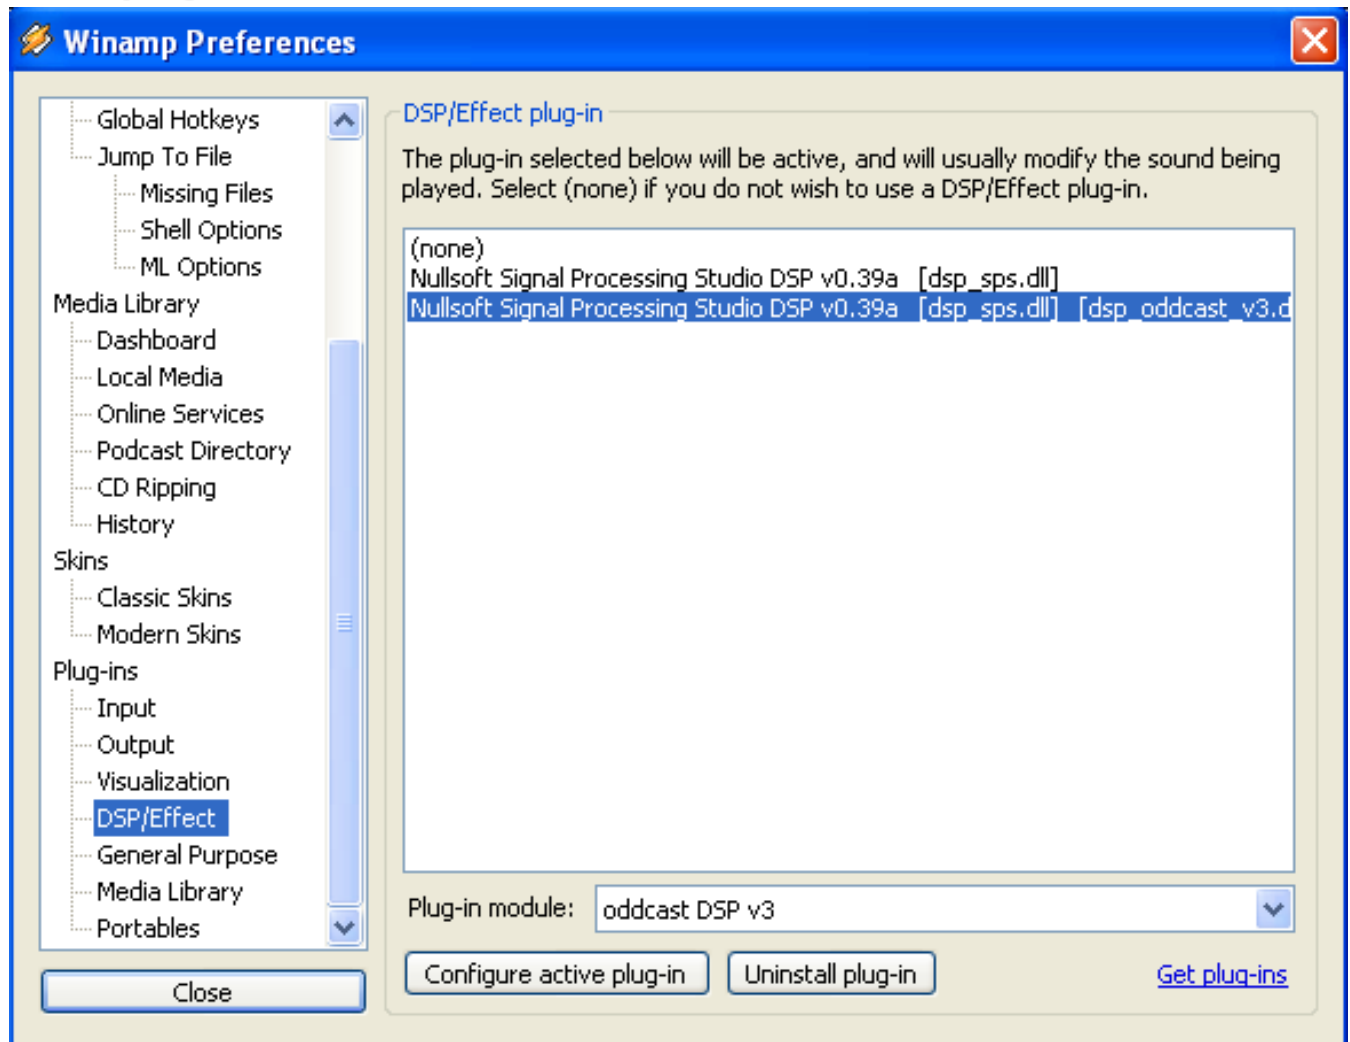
Winamp Preferences

Global Hotkeys
Jump To File
Missing Files
Shell Options
ML Options
Media Library
Dashboard
Local Media
Online Services
Podcast Directory
CD Ripping
History
Skins
Classic Skins
Modern Skins
Plug-ins
Input
Output
Visualization
DSP/Effect
General Purpose
Media Library
Portables

Close

DSP/Effect plug-in

The plug-in selected below will be active, and will usually modify the sound being played. Select (none) if you do not wish to use a DSP/Effect plug-in.

(none)
Nullsoft Signal Processing Studio DSP v0.39a [dsp_sps.dll]
Nullsoft Signal Processing Studio DSP v0.39a [dsp_sps.dll] [dsp_oddcast_v3.d

Plug-in module: oddcast DSP v3

Configure active plug-in
Uninstall plug-in
Get plug-ins